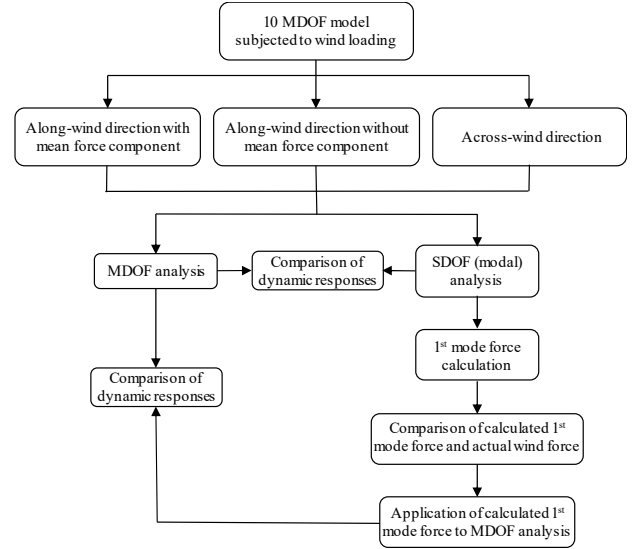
10 MDOF model subjected to wind loading

Along-wind direction with mean force component

Along-wind direction without mean force component

Across-wind direction

MDOF analysis

Comparison of dynamic responses

SDOF (modal) analysis

1$^{st}$ mode force calculation

Comparison of dynamic responses

Comparison of calculated 1$^{st}$ mode force and actual wind force

Application of calculated 1$^{st}$ mode force to MDOF analysis